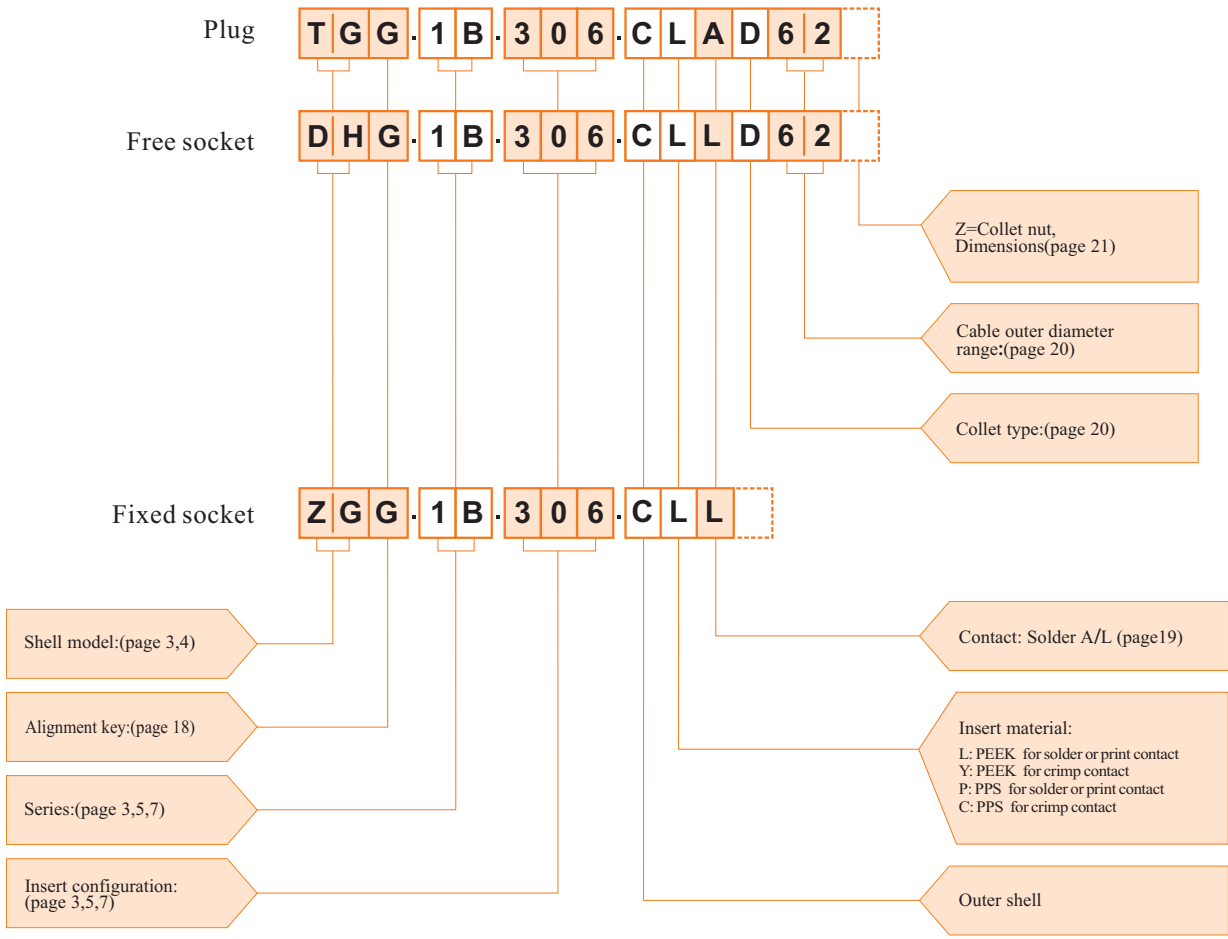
Plug T G G . 1 B . 3 0 6 . C L A D 6 2

Free socket D H G . 1 B . 3 0 6 . C L L D 6 2

Z=Collet nut, Dimensions(page 21)

Cable outer diameter range:(page 20)

Collet type:(page 20)

Fixed socket Z G G . 1 B . 3 0 6 . C L L

Shell model:(page 3,4)

Alignment key:(page 18)

Series:(page 3,5,7)

Insert configuration: (page 3,5,7)

Contact: Solder A/L (page19)

Insert material:
L: PEEK for solder or print contact
Y: PEEK for crimp contact
P: PPS for solder or print contact
C: PPS for crimp contact

Outer shell